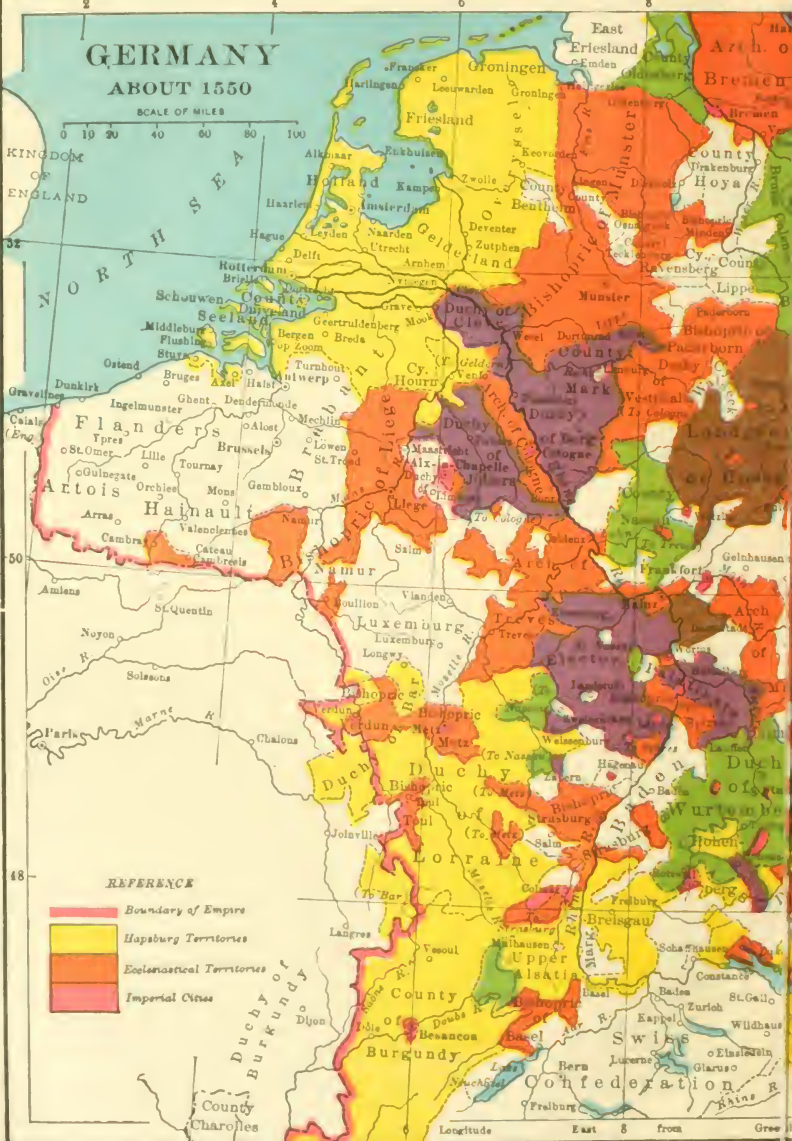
GERMANY
ABOUT 1550

SCALE OF MILES
0 10 20 40 60 80 100

KINGDOM OF ENGLAND

NORTH SEA

2 4 6 8

East Friesland
Emden
Groningen
Franeker
Harlingen
Leeuwarden
Groningen
Friesland
Arch. of Bremen
Bremen
County Oldenburg
Alkmaar
Enkhuizen
Kampen
Zwolle
Coevorden
Munster
Bishopric of Munster
Holland
Amsterdam
Haarlem
County Bentheim
Leyden
Naarden
Deventer
Utrecht
Zutphen
Gelderland
Hague
Delft
Arnhem
Rotterdam
Brielle
County Zeeland
Schouwen
Middleburg
Flushing
Dort
Grave
Duchy of Cleve
Geertruidenberg
Bergen op Zoom
Breda
Mook
Wesel
Dortmund
County of Mark
Ostend
Dunkirk
Bruges
Axel
Hulst
Turnhout
Antwerp
Gravelines
Calais (Eng.)
Ingelmunster
Ghent
Dendermonde
Mechlin
Flanders
Ypres
St. Omer
Lille
Alost
Brussels
Louvain
St. Trond
Brabant
Cy. Hourn
Gelders Venlo
Duchy of Julich
Duchy of Berg
Cologne
Maestricht
Aix-la-Chapelle
Bishopric of Liege
Liege
Gulnegate
Orchies
Tournay
Mons
Gembloux
Artois
Hainault
Arras
Valenciennes
Cambrai
Cateau Cambresis
Namur
Bishopric of Namur
Salm
Coblenz
Elector of Treves
Treves
Arch. of Cologne
Frankfort
Gelnhausen
County Nassau
County Hoya
Drakenburg
Minden
Osnabruck
Ravensberg
Lippe
Paderborn
Bishopric of Paderborn
Duchy of Westphalia
Waldeck
Landgraviate of Hesse
Amiens
St. Quentin
Noyon
Oise R.
Soissons
Bouillon
Vianden
Luxemburg
Luxemburg
Longwy
Moselle R.
Paris
Marne R.
Chalons
Verdun
Bishopric
Bishopric Metz
Metz
Duchy of Bar
Duchy of Lorraine
Weissenburg
Hagenau
Zabern
Bishopric Toul
Toul
Strasburg
Joinville
Salm
Lorraine
Baden
Duchy of Wurtemberg
Hohenberg
To Bar
REFERENCE
Boundary of Empire
Hapsburg Territories
Ecclesiastical Territories
Imperial Cities
Langres
Vesoul
Colmar
Freiburg
Breisgau
Mulhausen
Upper Alsatia
Schaffhausen
Constance
County of Besancon
Basel
Bishopric of Basel
Baden
Zurich
St. Gall
Kappel
Wildhaus
Dijon
Dole
Duchy of Burgundy
Burgundy
Doubs R.
Aar R.
Swiss Confederation
Bern
Lucerne
Glarus
Einsiedeln
Neuchatel
Rhine R.
Freiburg
County Charoles
Speyer
Worms
Elector Palatine
Arch. of Mainz
Saone R.
Meuse R.
Rhine R.
Longitude East 8 from Greenwich
50
48
52